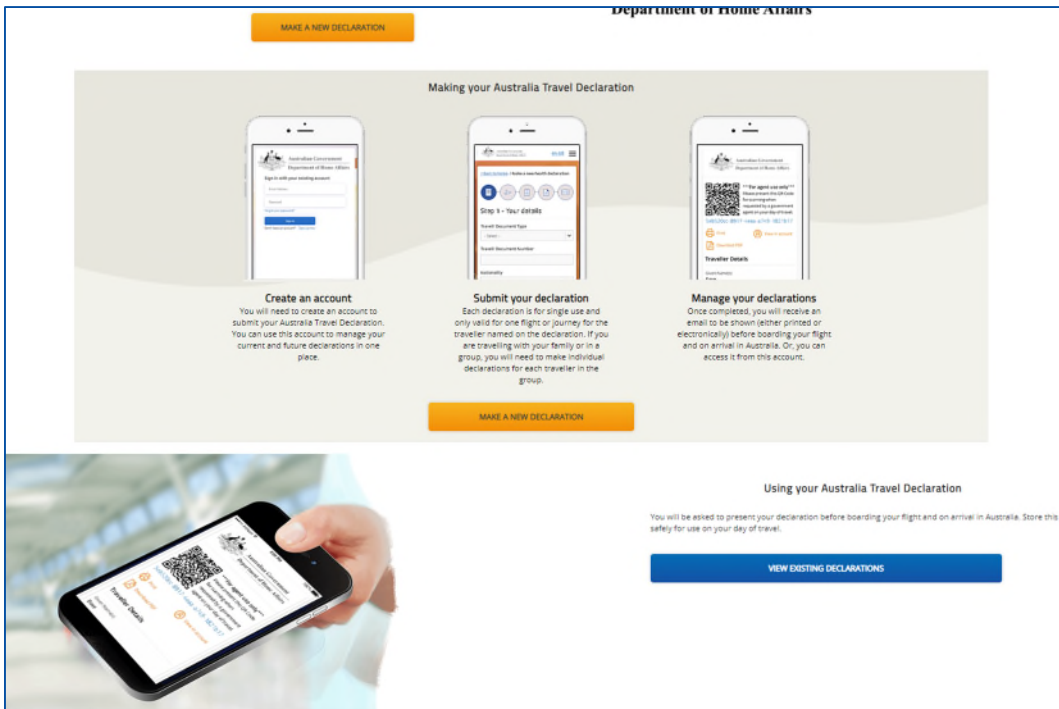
MAKE A NEW DECLARATION

Department of Home Affairs

Making your Australia Travel Declaration

Australian Government
Department of Home Affairs

Step 1 - Your details

Travel Document Type

Travel Document Number

Nationality

Australian Government
Department of Home Affairs

Traveller Details

Create an account
You will need to create an account to submit your Australia Travel Declaration. You can use this account to manage your current and future declarations in one place.

Submit your declaration
Each declaration is for single use and only valid for one flight or journey for the traveller named on the declaration. If you are travelling with your family or in a group, you will need to make individual declarations for each traveller in the group.

Manage your declarations
Once completed, you will receive an email to be shown (either printed or electronically) before boarding your flight and on arrival in Australia. Or, you can access it from this account.

MAKE A NEW DECLARATION

Australian Government
Department of Home Affairs

Traveller Details

Using your Australia Travel Declaration

You will be asked to present your declaration before boarding your flight and on arrival in Australia. Store this safely for use on your day of travel.

VIEW EXISTING DECLARATIONS